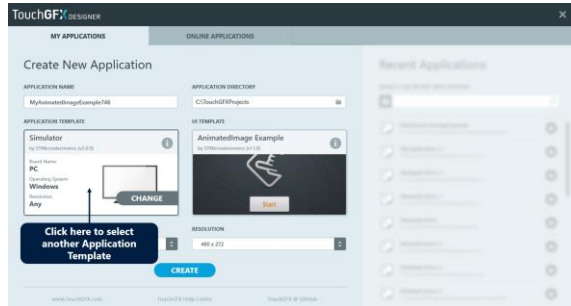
TouchGFX DESIGNER

MY APPLICATIONS

ONLINE APPLICATIONS

Create New Application

APPLICATION NAME

MyAnimatedImageExample748

APPLICATION DIRECTORY

C:\TouchGFXProjects

APPLICATION TEMPLATE

Simulator

by STMicroelectronics (v2.8.0)

Board Name
PC

Operating System
Windows

Resolution
Any

CHANGE

UI TEMPLATE

AnimatedImage Example

by STMicroelectronics (v2.1.0)

Start

Click here to select another Application Template

RESOLUTION

480 x 272

CREATE

Recent Applications

www.TouchGFX.com

TouchGFX Help Center

TouchGFX @ Github